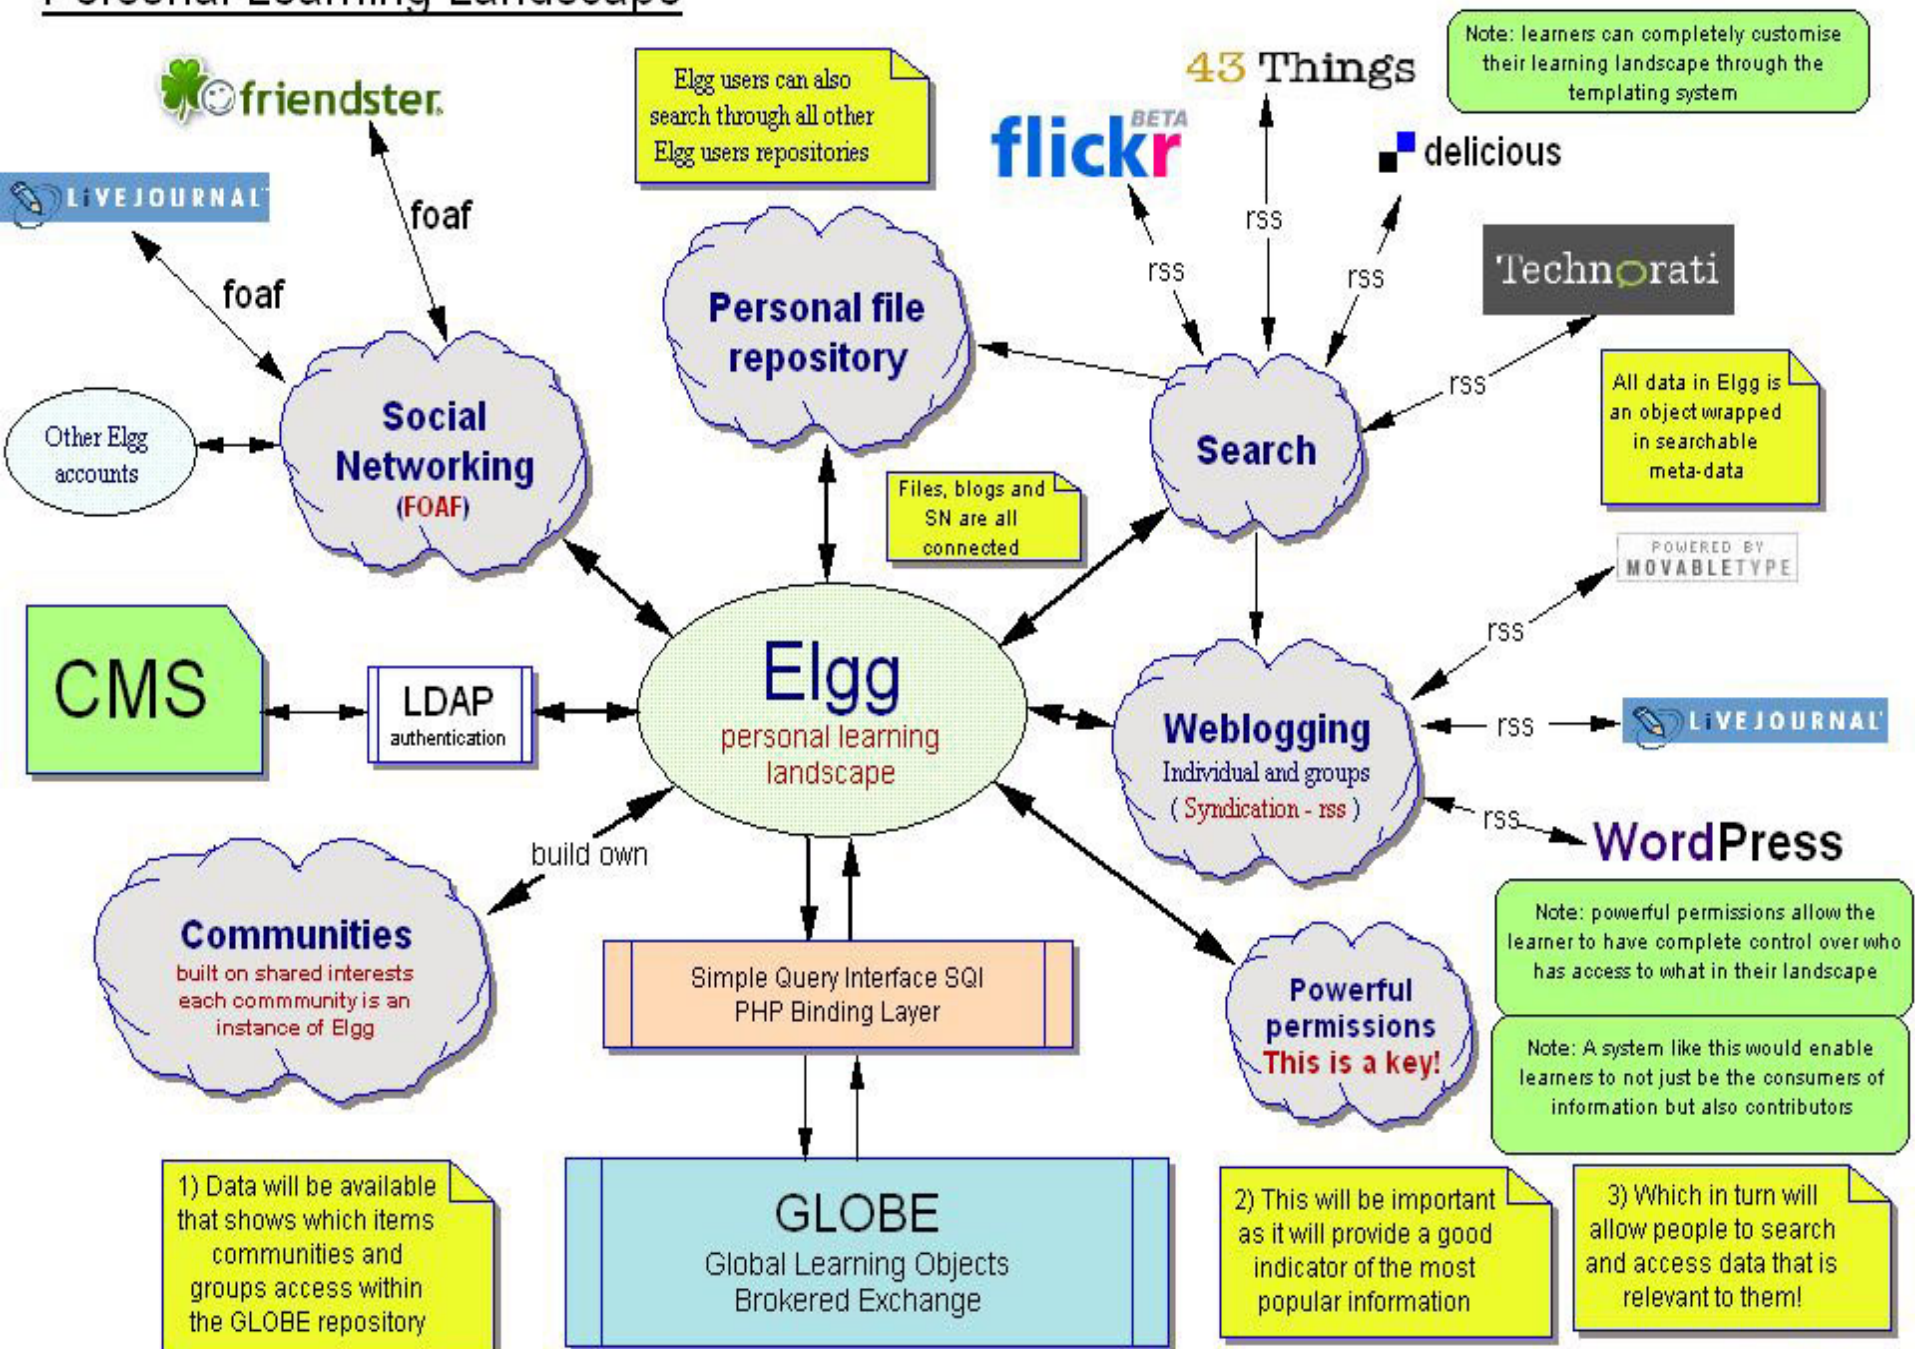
Personal Learning Landscape

friendster

LiVEJOURNAL

foaf

foaf

Elgg users can also search through all other Elgg users repositories

flickr BETA

43 Things

delicious

Note: learners can completely customise their learning landscape through the templating system

rss

rss

rss

Technorati

Personal file repository

Other Elgg accounts

Social Networking (FOAF)

Search

rss

All data in Elgg is an object wrapped in searchable meta-data

Files, blogs and SN are all connected

POWERED BY MOVABLETYPE

CMS

LDAP authentication

Elgg personal learning landscape

rss

Weblogging Individual and groups ( Syndication - rss )

rss

LiVEJOURNAL

rss

WordPress

build own

Communities built on shared interests each commmunity is an instance of Elgg

Simple Query Interface SQl PHP Binding Layer

Powerful permissions This is a key!

Note: powerful permissions allow the learner to have complete control over who has access to what in their landscape

Note: A system like this would enable learners to not just be the consumers of information but also contributors

1) Data will be available that shows which items communities and groups access within the GLOBE repository

GLOBE Global Learning Objects Brokered Exchange

2) This will be important as it will provide a good indicator of the most popular information

3) Which in turn will allow people to search and access data that is relevant to them!